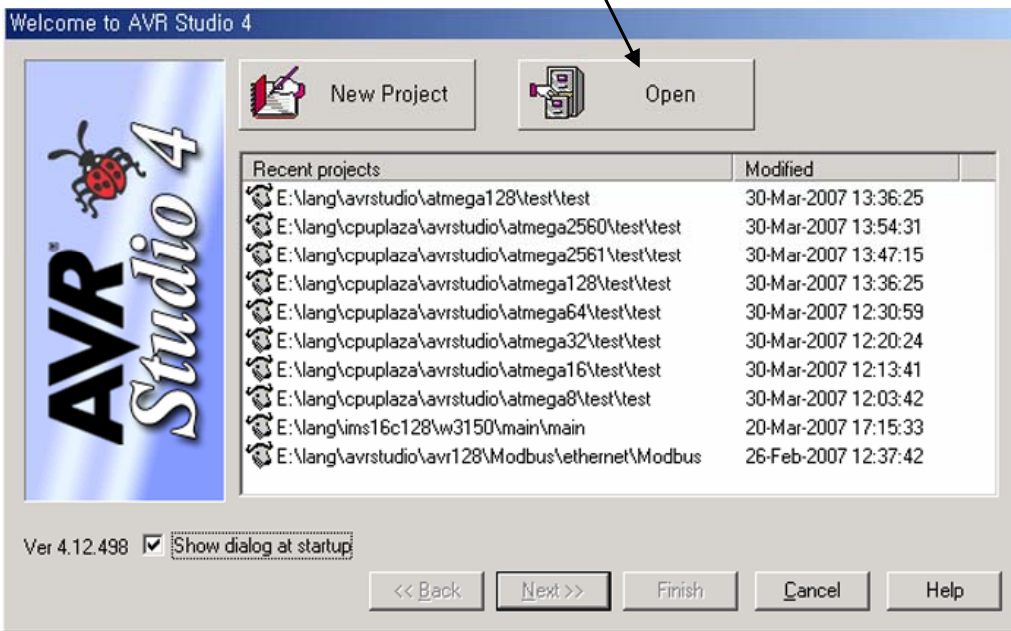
Welcome to AVR Studio 4

AVR Studio 4

New Project

Open

| Recent projects | Modified |
|---|---|
| E:\lang\avrstudio\atmega128\test\test | 30-Mar-2007 13:36:25 |
| E:\lang\cpuplaza\avrstudio\atmega2560\test\test | 30-Mar-2007 13:54:31 |
| E:\lang\cpuplaza\avrstudio\atmega2561\test\test | 30-Mar-2007 13:47:15 |
| E:\lang\cpuplaza\avrstudio\atmega128\test\test | 30-Mar-2007 13:36:25 |
| E:\lang\cpuplaza\avrstudio\atmega64\test\test | 30-Mar-2007 12:30:59 |
| E:\lang\cpuplaza\avrstudio\atmega32\test\test | 30-Mar-2007 12:20:24 |
| E:\lang\cpuplaza\avrstudio\atmega16\test\test | 30-Mar-2007 12:13:41 |
| E:\lang\cpuplaza\avrstudio\atmega8\test\test | 30-Mar-2007 12:03:42 |
| E:\lang\ims16c128\w3150\main\main | 20-Mar-2007 17:15:33 |
| E:\lang\avrstudio\avr128\Modbus\ethernet\Modbus | 26-Feb-2007 12:37:42 |

Ver 4.12.498 Show dialog at startup

<< Back Next >> Finish Cancel Help